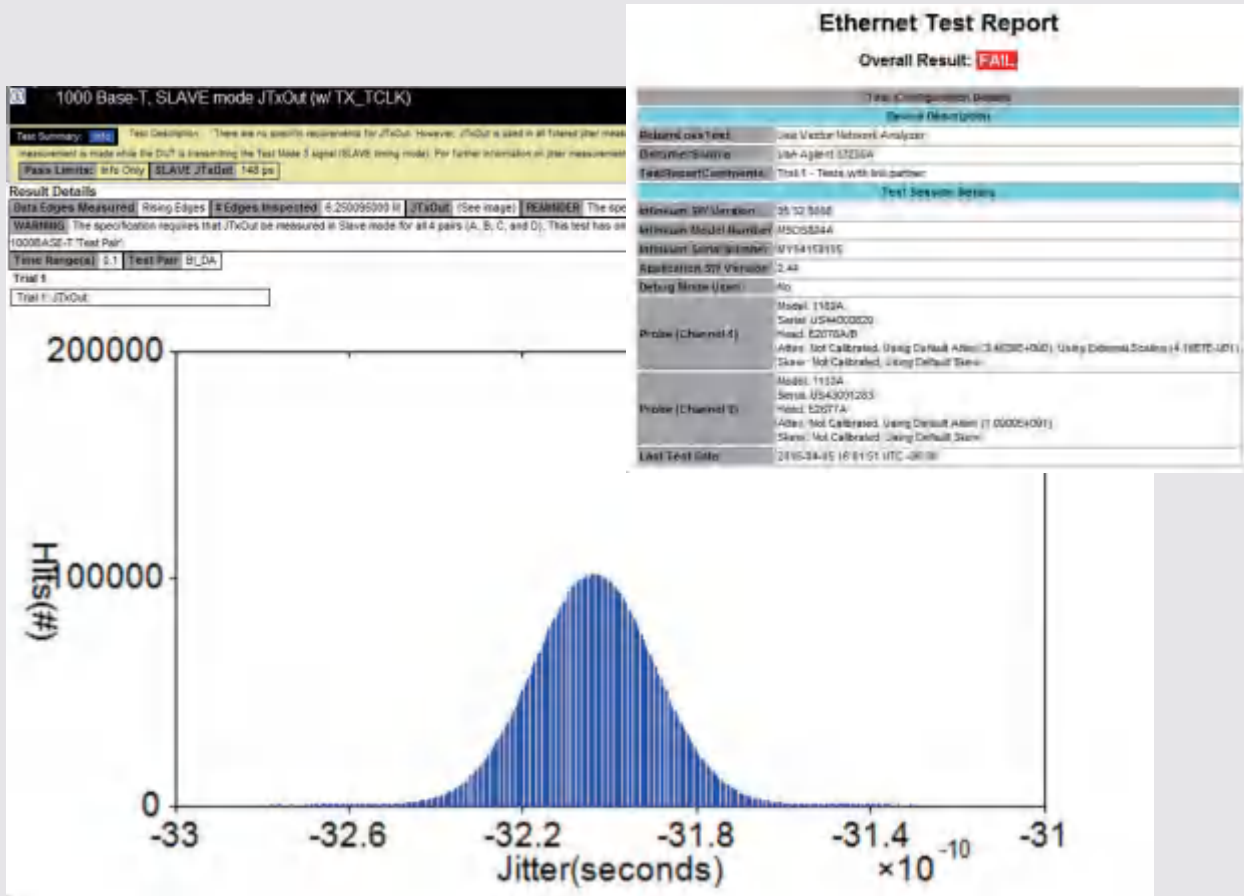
Ethernet Test Report

Overall Result: FAIL

| Test Configuration Details | |
|---|---|
| Device Description | |
| BelowLossTest | Use Vector Network Analyzer |
| DeflutterSource | Use Agilent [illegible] |
| TestReportComments | Trial 1 - Tests with link partner |
| Test Session Details | |
| Infiniium SW Version | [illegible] |
| Infiniium Model Number | MSO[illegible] |
| Infiniium Serial Number | MY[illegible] |
| Application SW Version | 2.40 |
| Debug Mode Used | No |
| Probe (Channel 1) | Model: 1169A Serial: US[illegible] Head: E2678A/B Atten: Not Calibrated, Using Default Atten ([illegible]), Using External Scaling ([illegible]) Skew: Not Calibrated, Using Default Skew |
| Probe (Channel 3) | Model: 1132A Serial: US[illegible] Head: E2677A Atten: Not Calibrated, Using Default Atten (1.0000E+001) Skew: Not Calibrated, Using Default Skew |
| Last Test Date | 2016-04-05 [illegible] UTC -08:00 |

1000 Base-T, SLAVE mode JTxOut (w/ TX_TCLK)

Test Summary: Info | Test Description: "There are no specific requirements for JTxOut. However, JTxOut is used in all filtered jitter meas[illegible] measurement is made while the DUT is transmitting the Test Mode 3 signal (SLAVE timing mode). For further information on jitter measurement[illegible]

Pass Limits: Info Only | SLAVE JTxOut: 148 ps

Result Details
Data Edges Measured: Rising Edges | # Edges Inspected: 6.250095000 M | JTxOut: (See image) | REMINDER: The spe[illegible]

WARNING: The specification requires that JTxOut be measured in Slave mode for all 4 pairs (A, B, C, and D). This test has on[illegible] 1000BASE-T Test Pair.

Time Range(s): 0.1 | Test Pair: BI_DA

Trial 1

Trial 1: JTxOut

200000
Hits(#)
100000
0
-33
-32.6
-32.2
-31.8
-31.4
-31
Jitter(seconds)
$\times10^{-10}$